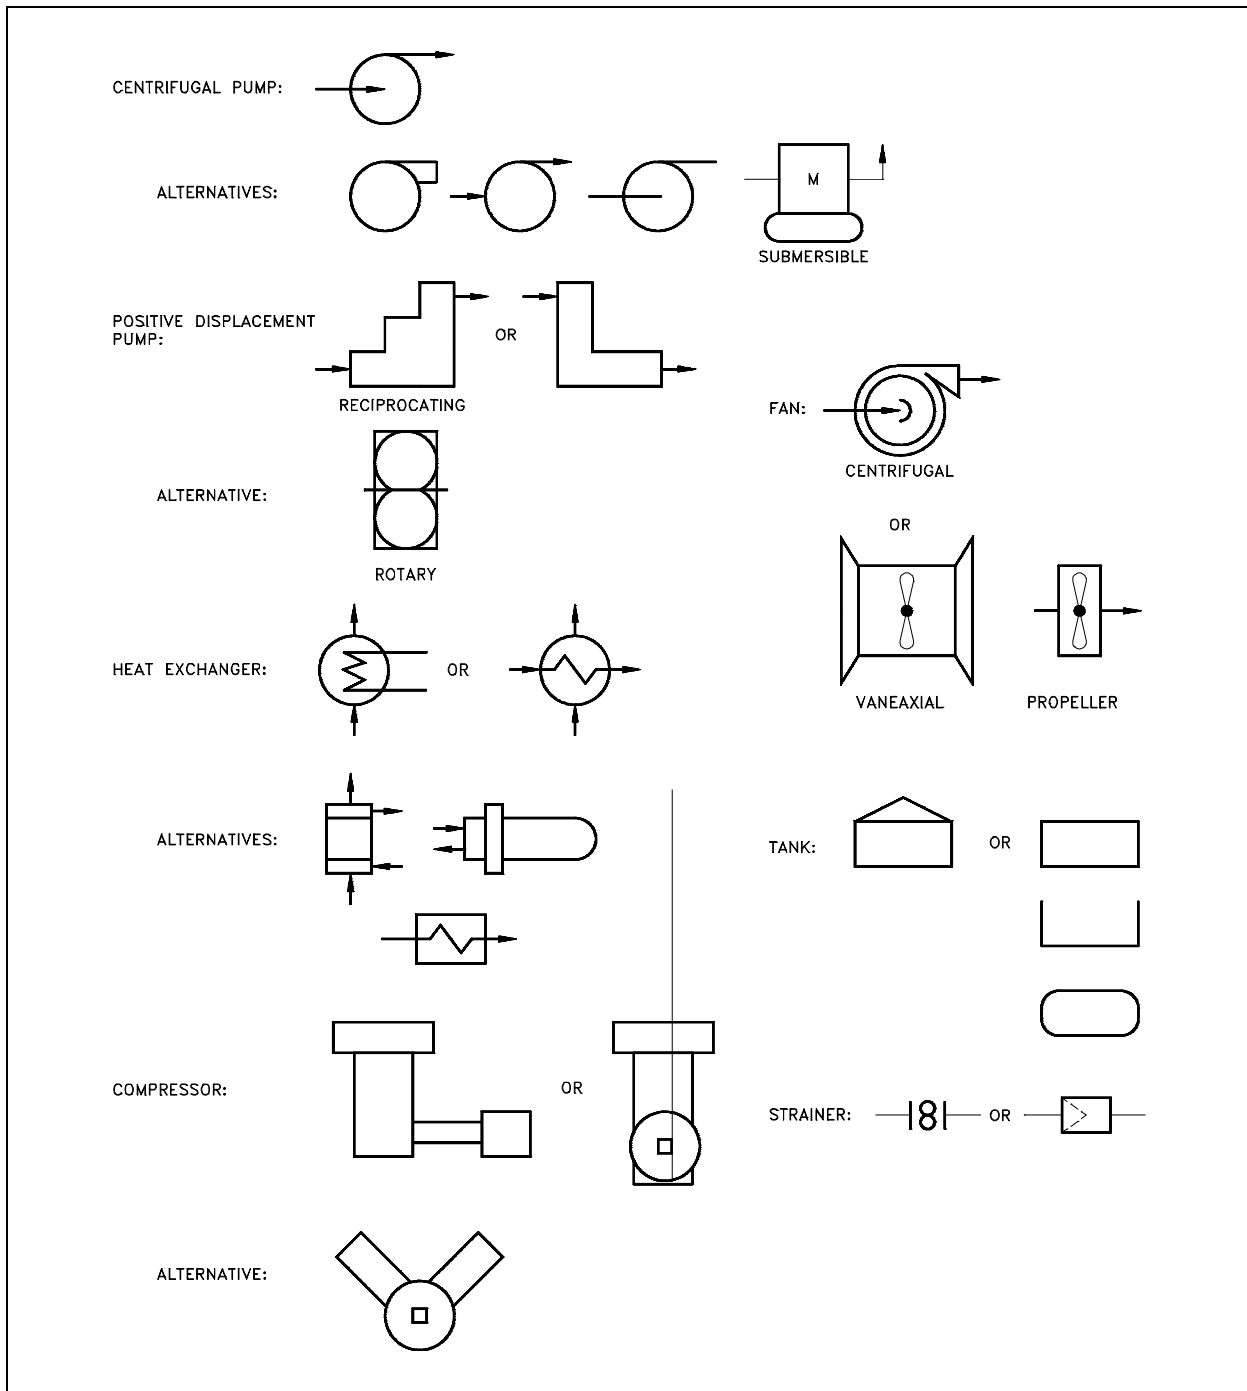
CENTRIFUGAL PUMP:

ALTERNATIVES:

M

SUBMERSIBLE

POSITIVE DISPLACEMENT PUMP:

OR

RECIPROCATING

FAN:

CENTRIFUGAL

ALTERNATIVE:

ROTARY

OR

HEAT EXCHANGER:

OR

VANEAXIAL

PROPELLER

ALTERNATIVES:

TANK:

OR

COMPRESSOR:

OR

STRAINER:

OR

ALTERNATIVE: